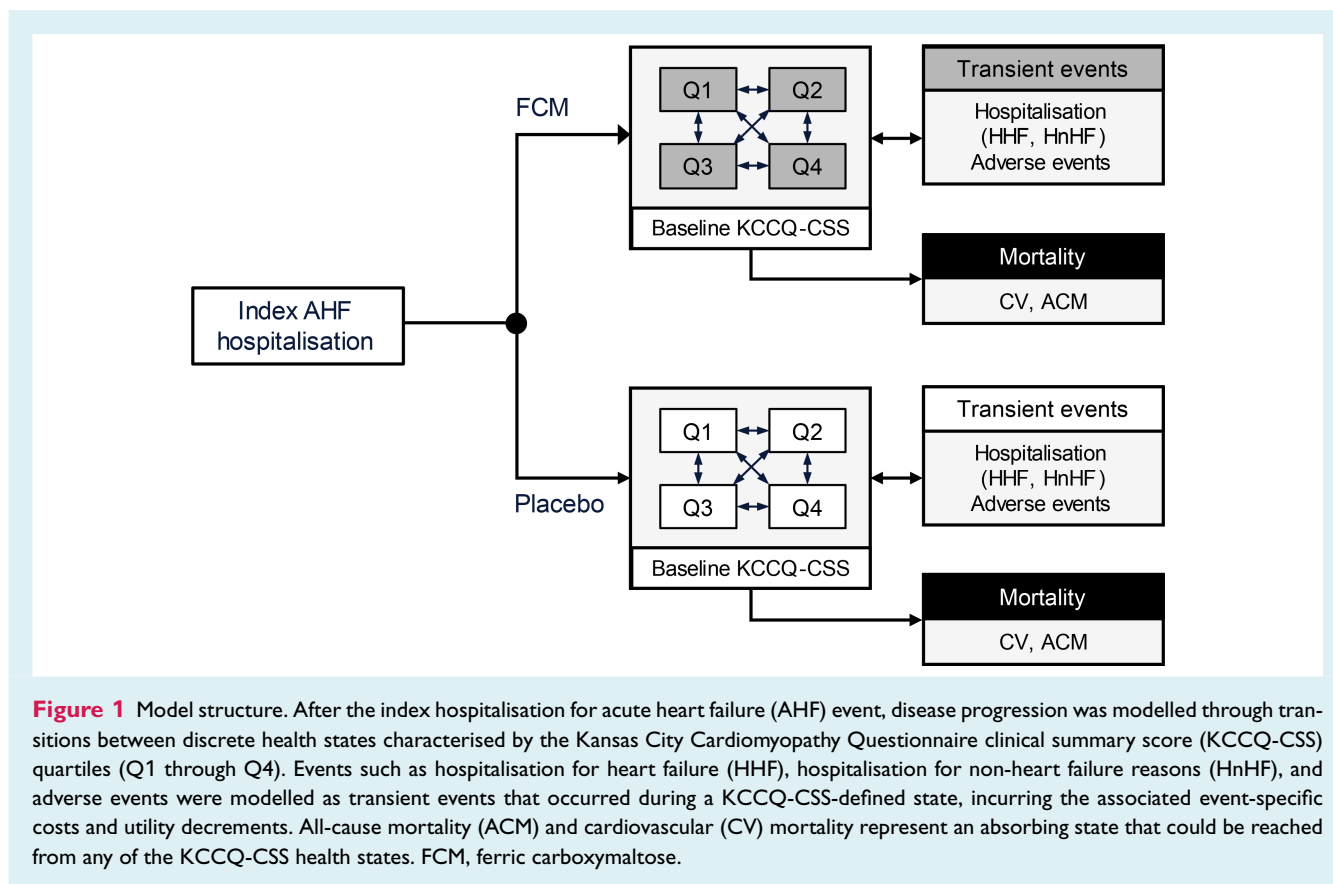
FCM

Q1
Q2
Q3
Q4

Baseline KCCQ-CSS

Transient events

Hospitalisation (HHF, HnHF) Adverse events

Mortality

CV, ACM

Index AHF hospitalisation

Placebo

Q1
Q2
Q3
Q4

Baseline KCCQ-CSS

Transient events

Hospitalisation (HHF, HnHF) Adverse events

Mortality

CV, ACM

**Figure 1** Model structure. After the index hospitalisation for acute heart failure (AHF) event, disease progression was modelled through transitions between discrete health states characterised by the Kansas City Cardiomyopathy Questionnaire clinical summary score (KCCQ-CSS) quartiles (Q1 through Q4). Events such as hospitalisation for heart failure (HHF), hospitalisation for non-heart failure reasons (HnHF), and adverse events were modelled as transient events that occurred during a KCCQ-CSS-defined state, incurring the associated event-specific costs and utility decrements. All-cause mortality (ACM) and cardiovascular (CV) mortality represent an absorbing state that could be reached from any of the KCCQ-CSS health states. FCM, ferric carboxymaltose.